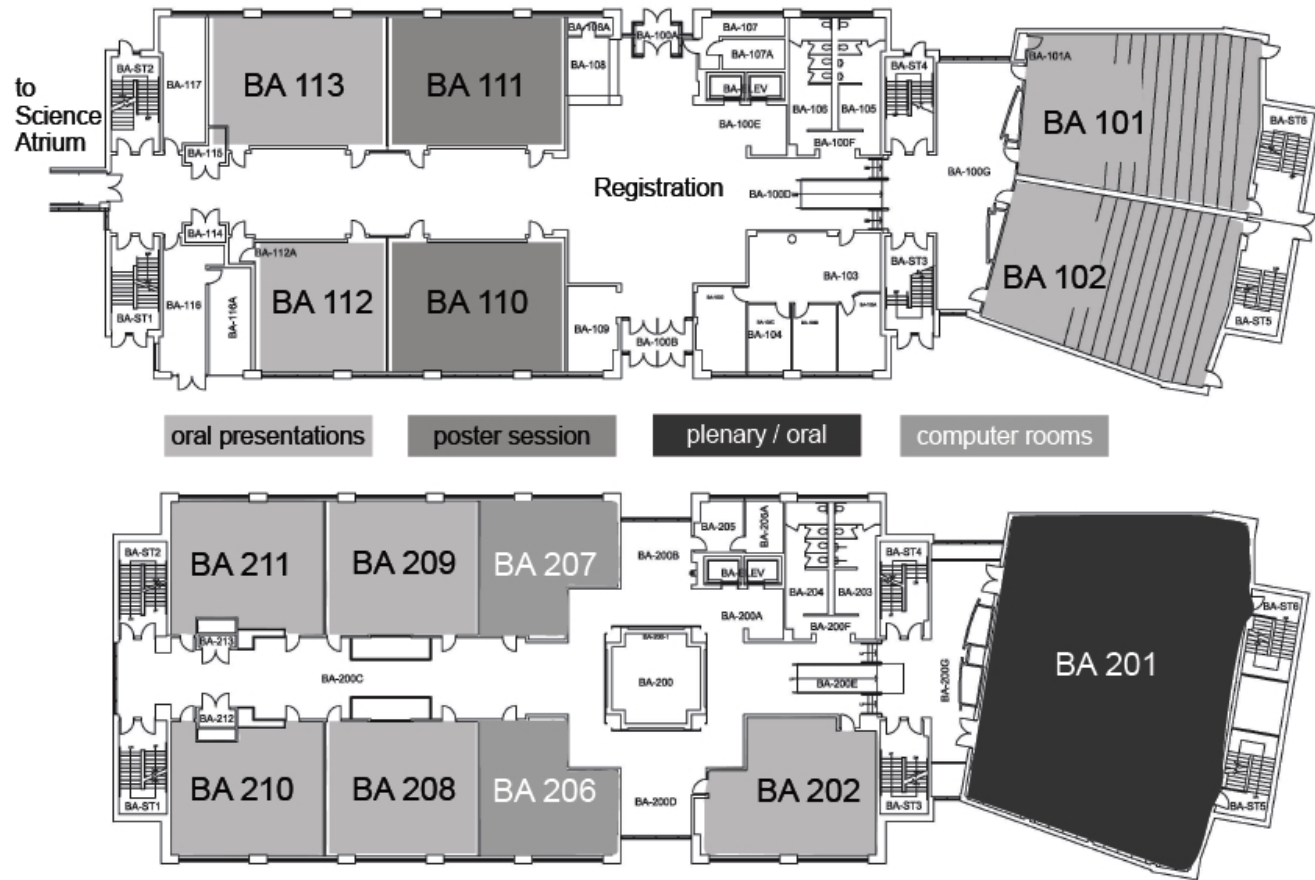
to Science Atrium

BA-ST2
BA-117
BA 113
BA 111
BA-108A
BA-100A
BA-108
BA-107
BA-107A
BA-ELEV
BA-100E
BA-106
BA-105
BA-100F
BA-ST4
BA-101A
BA 101
BA-ST6
BA-115
Registration
BA-100D
BA-100G
BA-114
BA-112A
BA-ST1
BA-116
BA-116A
BA 112
BA 110
BA-109
BA-100B
BA-104
BA-103
BA-ST3
BA 102
BA-ST5

oral presentations
poster session
plenary / oral
computer rooms

BA-ST2
BA 211
BA 209
BA 207
BA-200B
BA-205
BA-205A
BA-ELEV
BA-204
BA-203
BA-200A
BA-200F
BA-ST4
BA-ST6
BA-213
BA-200C
BA-200
BA-200E
BA-200G
BA 201
BA-212
BA-ST1
BA 210
BA 208
BA 206
BA-200D
BA 202
BA-ST3
BA-ST5